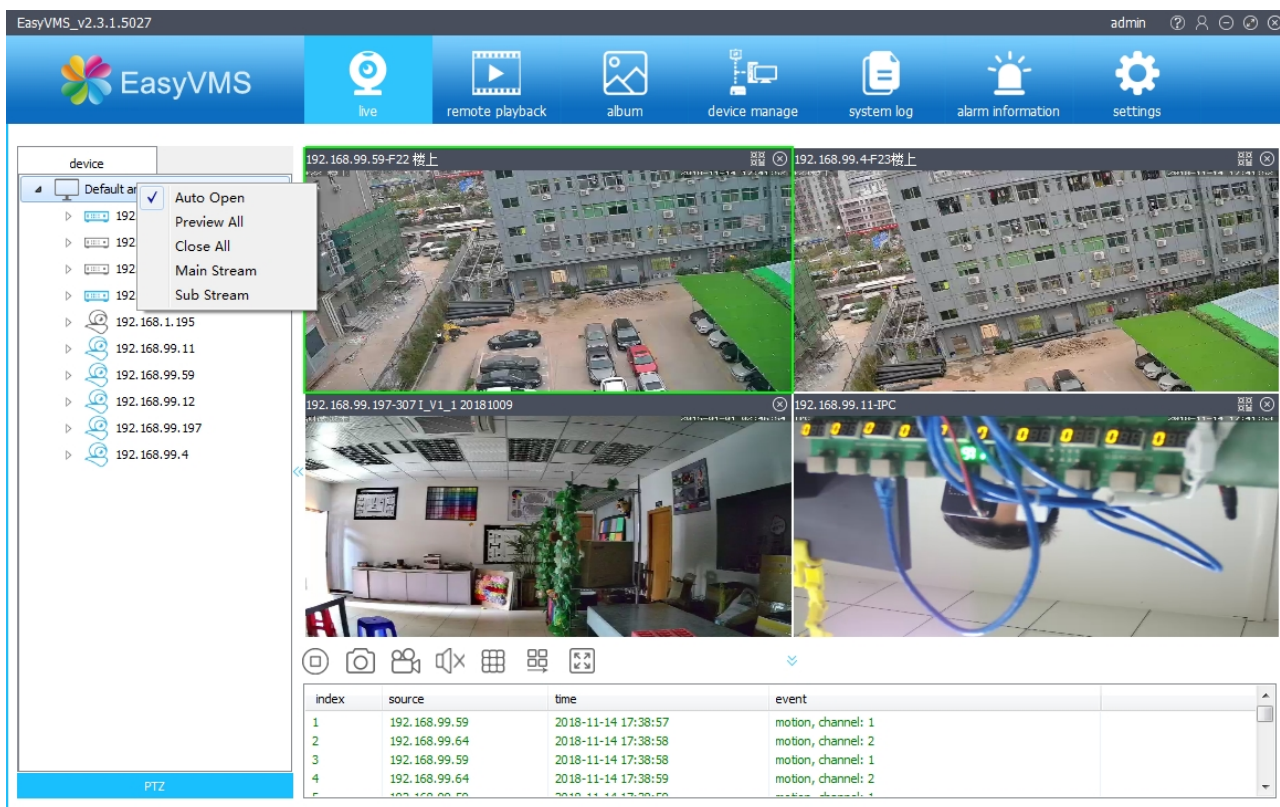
EasyVMS_v2.3.1.5027

admin

EasyVMS

live

remote playback

album

device manage

system log

alarm information

settings

device

Default ar

192

192

192

192

192.168.1.195

192.168.99.11

192.168.99.59

192.168.99.12

192.168.99.197

192.168.99.4

✓ Auto Open

Preview All

Close All

Main Stream

Sub Stream

192.168.99.59-F22 楼上

192.168.99.4-F23楼上

192.168.99.197-307 I_V1_1 20181009

192.168.99.11-IPC

| index | source | time | event |
|---|---|---|---|
| 1 | 192.168.99.59 | 2018-11-14 17:38:57 | motion, channel: 1 |
| 2 | 192.168.99.64 | 2018-11-14 17:38:58 | motion, channel: 2 |
| 3 | 192.168.99.59 | 2018-11-14 17:38:58 | motion, channel: 1 |
| 4 | 192.168.99.64 | 2018-11-14 17:38:59 | motion, channel: 2 |

PTZ